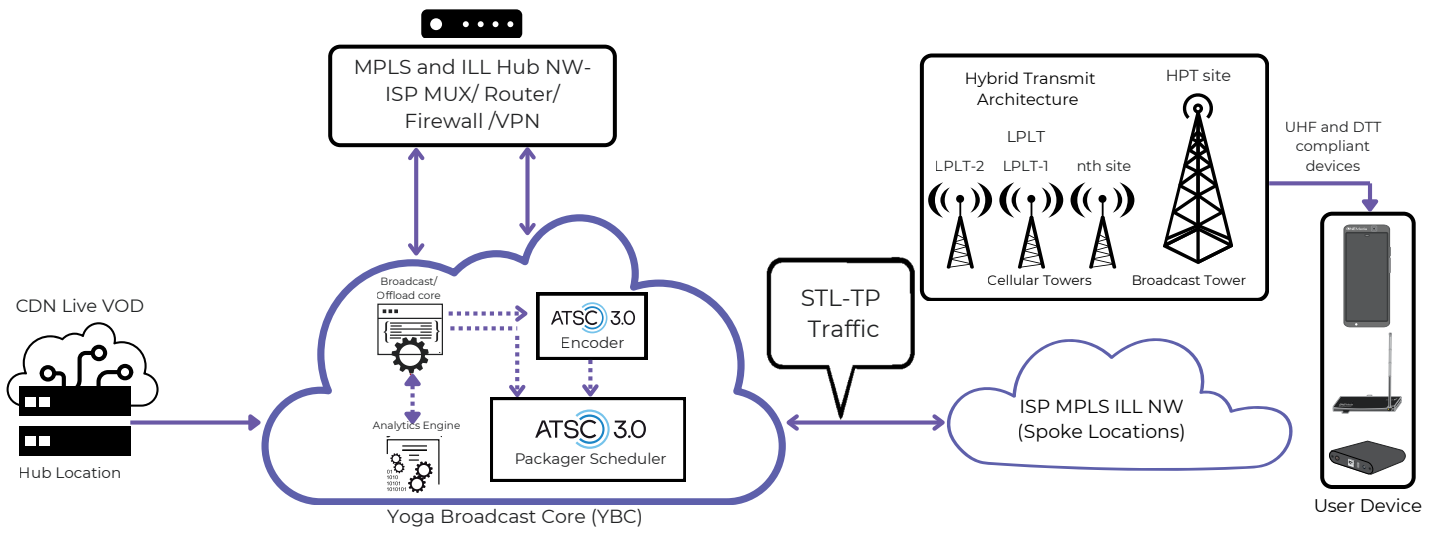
MPLS and ILL Hub NW-ISP MUX/ Router/ Firewall /VPN

Hybrid Transmit Architecture

HPT site

LPLT

LPLT-2 LPLT-1 nth site

Cellular Towers

Broadcast Tower

UHF and DTT compliant devices

CDN Live VOD

Hub Location

Broadcast/ Offload core

ATSC 3.0 Encoder

ATSC 3.0 Packager Scheduler

Analytics Engine

01
1010
10101
1010101

STL-TP Traffic

ISP MPLS ILL NW (Spoke Locations)

Yoga Broadcast Core (YBC)

User Device